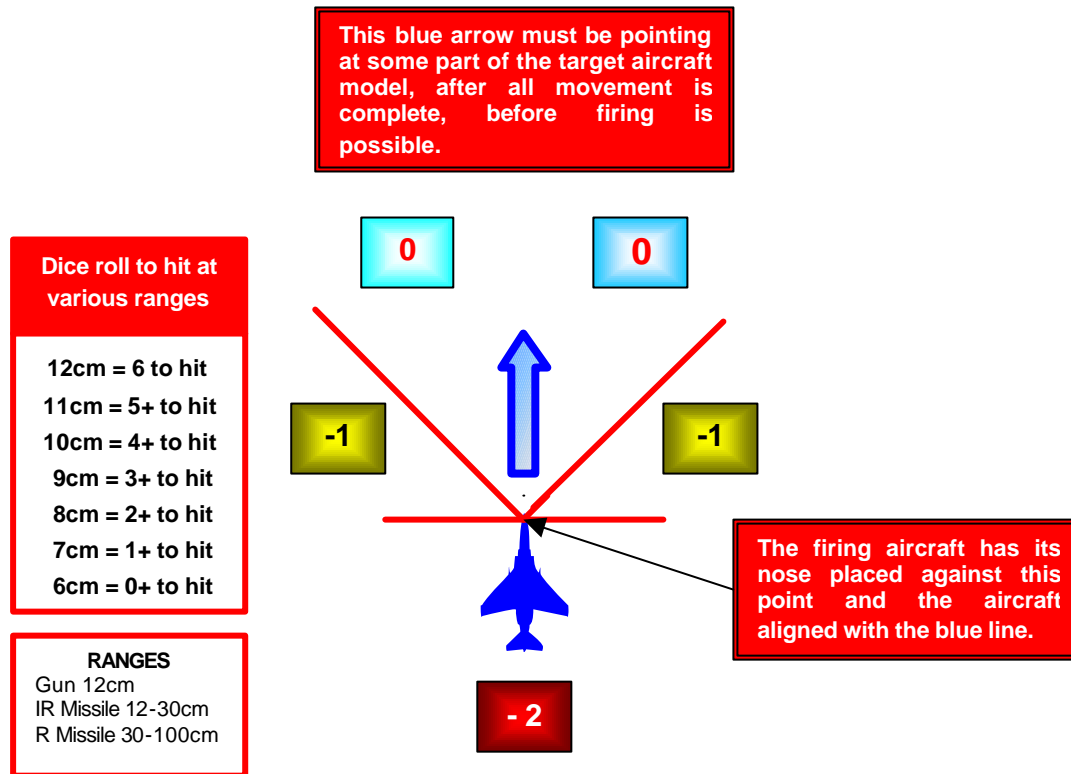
This blue arrow must be pointing at some part of the target aircraft model, after all movement is complete, before firing is possible.

Dice roll to hit at various ranges

12cm = 6 to hit
11cm = 5+ to hit
10cm = 4+ to hit
9cm = 3+ to hit
8cm = 2+ to hit
7cm = 1+ to hit
6cm = 0+ to hit

RANGES
Gun 12cm
IR Missile 12-30cm
R Missile 30-100cm

0

0

-1

-1

The firing aircraft has its nose placed against this point and the aircraft aligned with the blue line.

- 2